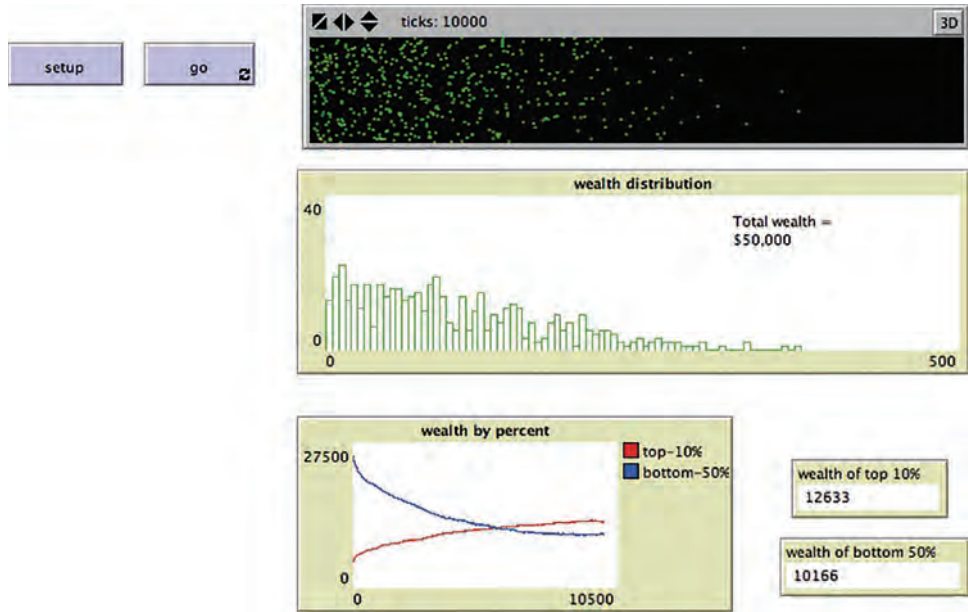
setup

go

ticks: 10000

3D

wealth distribution

40

Total wealth = $50,000

0

0

500

wealth by percent

27500

top-10%

bottom-50%

0

0

10500

wealth of top 10%

12633

wealth of bottom 50%

10166